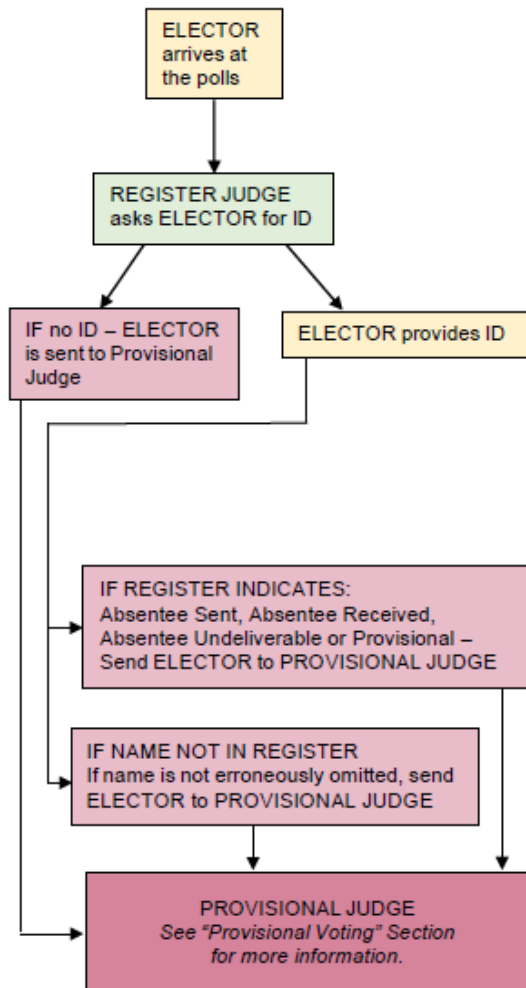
ELECTOR arrives at the polls

REGISTER JUDGE asks ELECTOR for ID

IF no ID – ELECTOR is sent to Provisional Judge

ELECTOR provides ID

IF REGISTER INDICATES:
Absentee Sent, Absentee Received, Absentee Undeliverable or Provisional – Send ELECTOR to PROVISIONAL JUDGE

IF NAME NOT IN REGISTER
If name is not erroneously omitted, send ELECTOR to PROVISIONAL JUDGE

PROVISIONAL JUDGE
*See "Provisional Voting" Section for more information.*